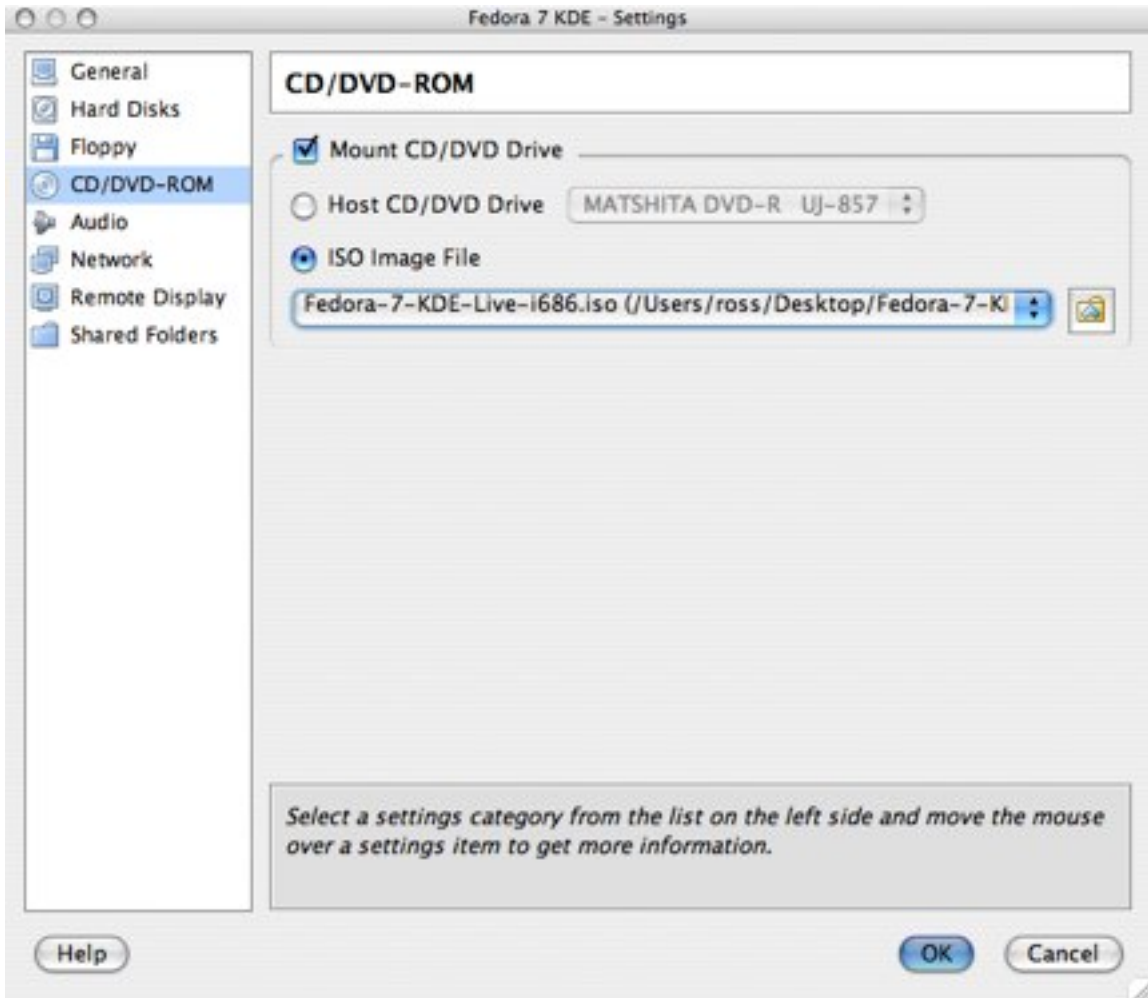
Fedora 7 KDE - Settings

General
Hard Disks
Floppy
CD/DVD-ROM
Audio
Network
Remote Display
Shared Folders

CD/DVD-ROM

Mount CD/DVD Drive

Host CD/DVD Drive
MATSHITA DVD-R UJ-857

ISO Image File

Fedora-7-KDE-Live-i686.iso (/Users/ross/Desktop/Fedora-7-K

Select a settings category from the list on the left side and move the mouse over a settings item to get more information.

Help
OK
Cancel